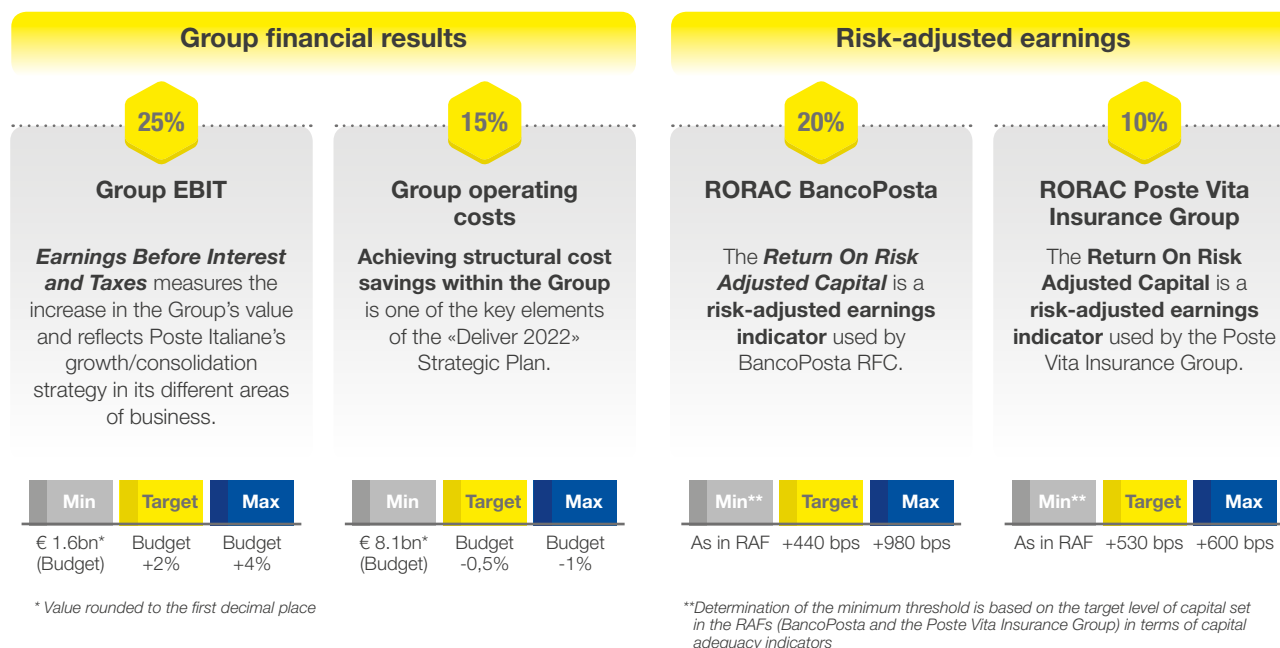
Group financial results

25%

Group EBIT

*Earnings Before Interest and Taxes* measures the increase in the Group's value and reflects Poste Italiane's growth/consolidation strategy in its different areas of business.

| Min | Target | Max |
|---|---|---|
| € 1.6bn* (Budget) | Budget +2% | Budget +4% |

15%

Group operating costs

**Achieving structural cost savings within the Group** is one of the key elements of the «Deliver 2022» Strategic Plan.

| Min | Target | Max |
|---|---|---|
| € 8.1bn* (Budget) | Budget -0,5% | Budget -1% |

* Value rounded to the first decimal place

Risk-adjusted earnings

20%

RORAC BancoPosta

The ***Return On Risk Adjusted Capital*** is a **risk-adjusted earnings indicator** used by BancoPosta RFC.

| Min** | Target | Max |
|---|---|---|
| As in RAF | +440 bps | +980 bps |

10%

RORAC Poste Vita Insurance Group

The **Return On Risk Adjusted Capital** is a **risk-adjusted earnings indicator** used by the Poste Vita Insurance Group.

| Min** | Target | Max |
|---|---|---|
| As in RAF | +530 bps | +600 bps |

**Determination of the minimum threshold is based on the target level of capital set in the RAFs (BancoPosta and the Poste Vita Insurance Group) in terms of capital adequacy indicators